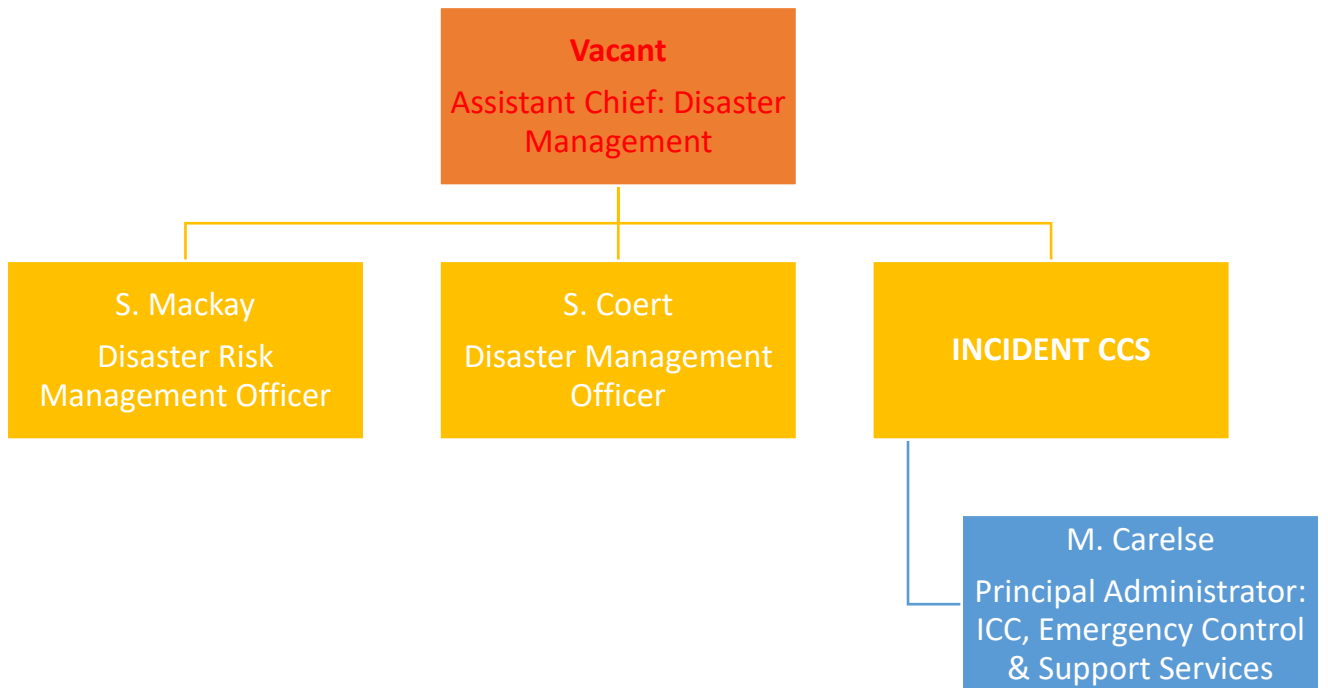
Vacant

Assistant Chief: Disaster Management

S. Mackay

Disaster Risk Management Officer

S. Coert

Disaster Management Officer

INCIDENT CCS

M. Carelse

Principal Administrator: ICC, Emergency Control & Support Services